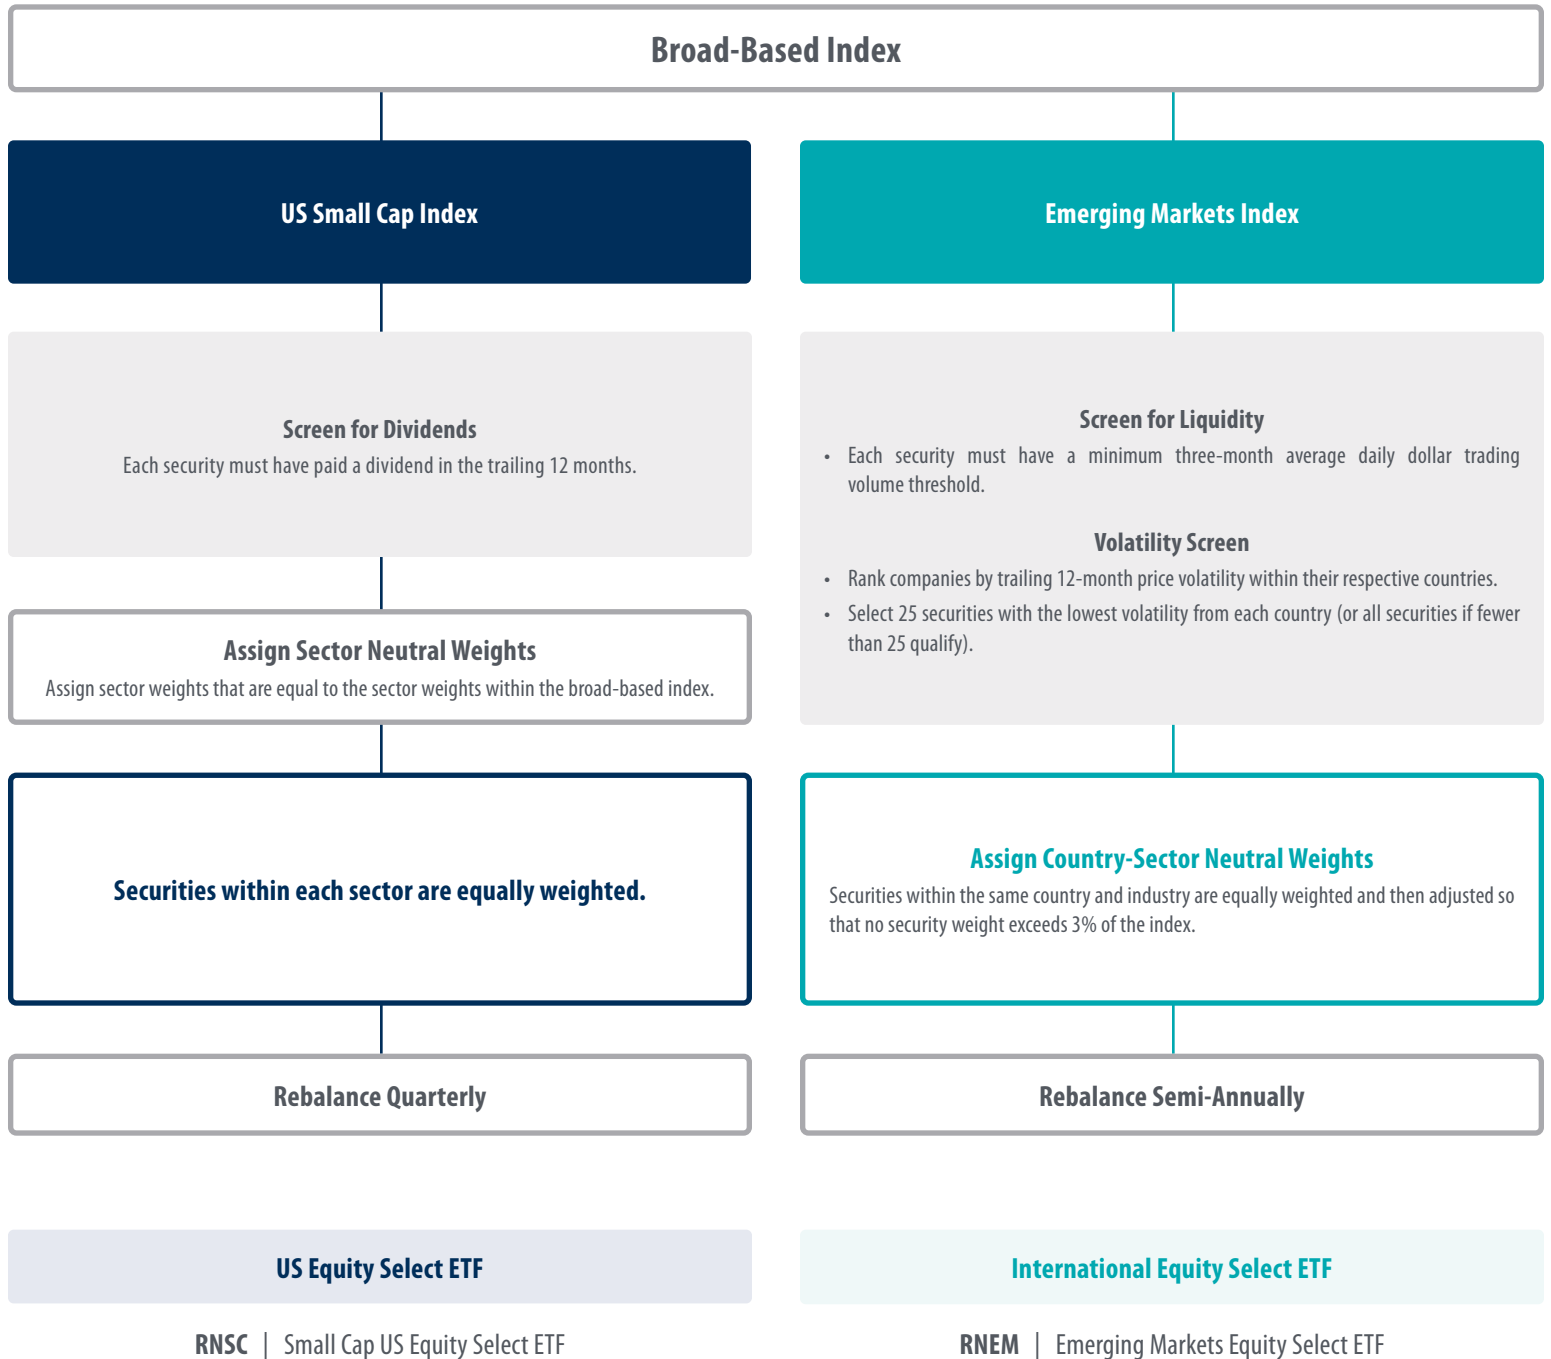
Broad-Based Index

US Small Cap Index

Screen for Dividends
Each security must have paid a dividend in the trailing 12 months.

Assign Sector Neutral Weights
Assign sector weights that are equal to the sector weights within the broad-based index.

Securities within each sector are equally weighted.

Rebalance Quarterly

Emerging Markets Index

Screen for Liquidity
• Each security must have a minimum three-month average daily dollar trading volume threshold.

Volatility Screen
• Rank companies by trailing 12-month price volatility within their respective countries.
• Select 25 securities with the lowest volatility from each country (or all securities if fewer than 25 qualify).

Assign Country-Sector Neutral Weights
Securities within the same country and industry are equally weighted and then adjusted so that no security weight exceeds 3% of the index.

Rebalance Semi-Annually

US Equity Select ETF

RNSC | Small Cap US Equity Select ETF

International Equity Select ETF

RNEM | Emerging Markets Equity Select ETF